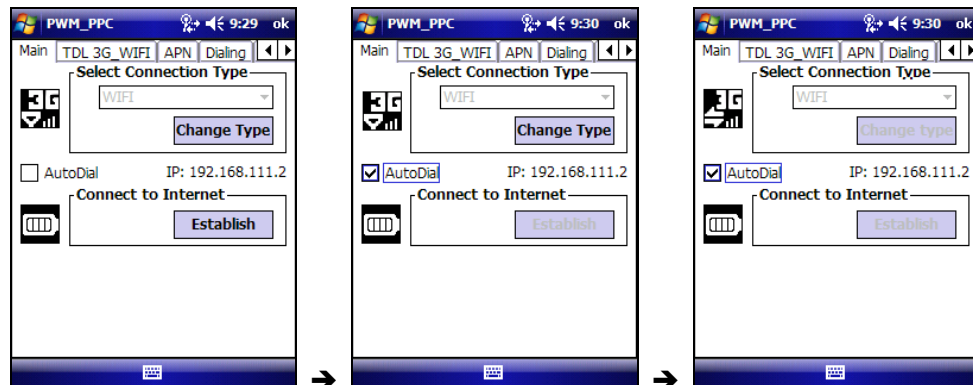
PWM_PPC 9:29 ok
Main TDL 3G_WIFI APN Dialing
Select Connection Type
3G
WIFI
Change Type
AutoDial IP: 192.168.111.2
Connect to Internet
Establish

PWM_PPC 9:30 ok
Main TDL 3G_WIFI APN Dialing
Select Connection Type
3G
WIFI
Change Type
AutoDial IP: 192.168.111.2
Connect to Internet
Establish

PWM_PPC 9:30 ok
Main TDL 3G_WIFI APN Dialing
Select Connection Type
3G
WIFI
Change type
AutoDial IP: 192.168.111.2
Connect to Internet
Establish